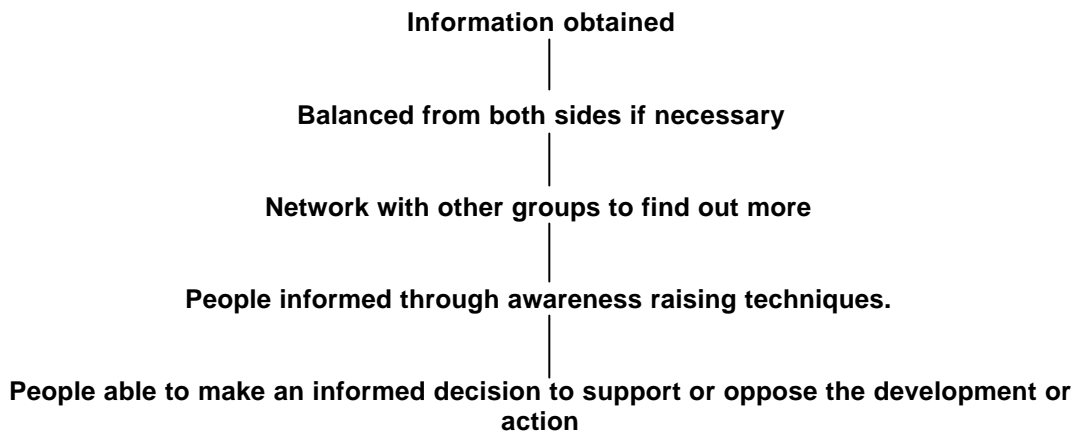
Information obtained

Balanced from both sides if necessary

Network with other groups to find out more

People informed through awareness raising techniques.

People able to make an informed decision to support or oppose the development or action